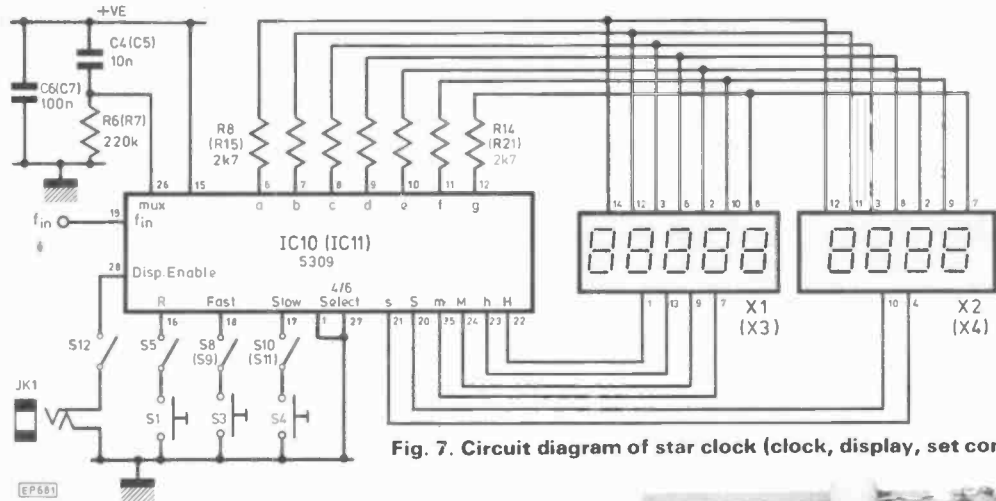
+VE

C4(C5)
10n

C6(C7)
100n

R6(R7)
220k

R8
(R15)
2k7

R14
(R21)
2k7

26 mux
15
6 a
7 b
8 c
9 d
10 e
11 f
12 g

$f_{in}$
19 $f_{in}$

IC10 (IC11)
5309

28 Disp.Enable

R 16
Fast 18
Slow 17
4/6 Select 1 27
s 21
S 20
m 25
M 24
h 23
H 22

14 12 3 6 2 10 8
1 13 9 7
X1
(X3)

12 11 3 8 2 9 7
10 4
X2
(X4)

S12
S5
S8
(S9)
S10
(S11)

JK1

S1
S3
S4

Fig. 7. Circuit diagram of star clock (clock, display, set co

EP681